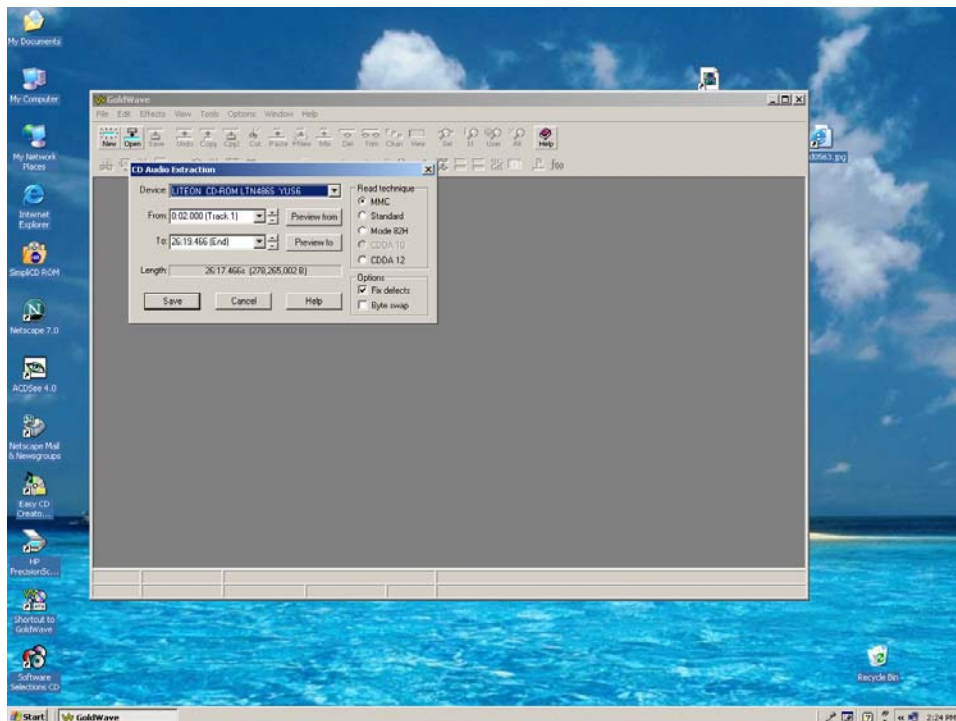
My Documents

My Computer

My Network Places

Internet Explorer

SimpliCD ROM

Netscape 7.0

ACDSee 4.0

Netscape Mail & Newsgroups

Easy CD Creato...

HP PrecisionSc...

Shortcut to GoldWave

Software Selections CD

d0563.jpg

Recycle Bin

GoldWave

File Edit Effects View Tools Options Window Help

New Open Save Undo Copy Cpy2 Cut Paste Pnew Mix Del Trim Chan View Sel 1:1 User All Help

CD Audio Extraction

Device: LITEON CD-ROM LTN486S YUS6

From: 0:02.000 (Track 1) Preview from

To: 26:19.466 (End) Preview to

Length: 26:17.466s (278,265,002 B)

Save Cancel Help

Read technique
MMC
Standard
Mode 82H
CDDA 10
CDDA 12

Options
Fix defects
Byte swap

Start GoldWave 2:24 PM